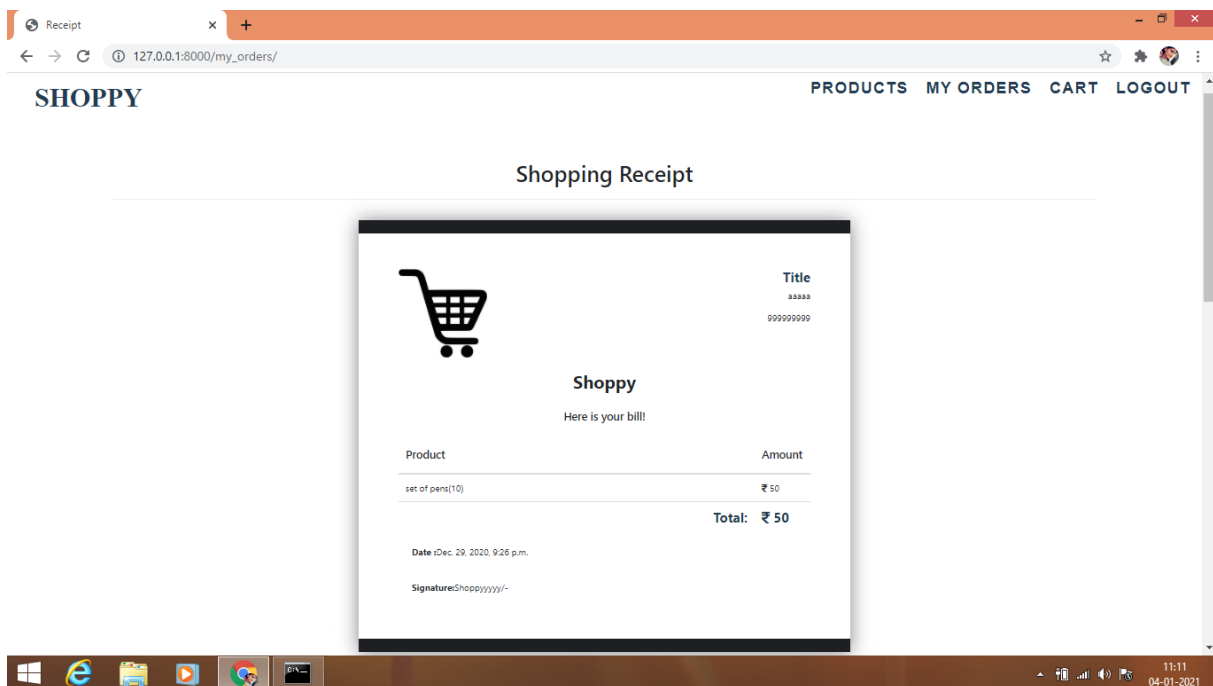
Receipt
127.0.0.1:8000/my_orders/

SHOPPY

PRODUCTS MY ORDERS CART LOGOUT

Shopping Receipt

Title
aaaaa
999999999

Shoppy

Here is your bill!

| Product | Amount |
|---|---|
| set of pens(10) | ₹ 50 |

Total: ₹ 50

Date :Dec. 29, 2020, 9:26 p.m.

Signature:Shoppyyyyy/-

11:11
04-01-2021